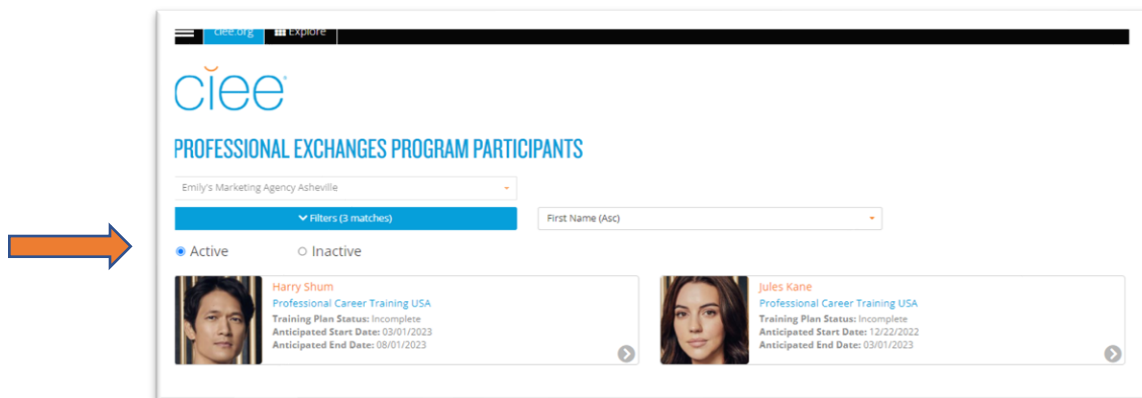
ciee.org Explore

ciee

PROFESSIONAL EXCHANGES PROGRAM PARTICIPANTS

Emily's Marketing Agency Asheville

Filters (3 matches)

First Name (Asc)

Active Inactive

Harry Shum
Professional Career Training USA
Training Plan Status: Incomplete
Anticipated Start Date: 03/01/2023
Anticipated End Date: 08/01/2023

Jules Kane
Professional Career Training USA
Training Plan Status: Incomplete
Anticipated Start Date: 12/22/2022
Anticipated End Date: 03/01/2023